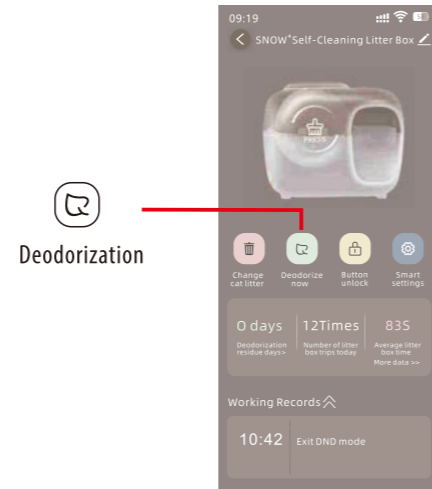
Deodorization

09:19

SNOW⁺Self-Cleaning Litter Box

PRESS

Change cat litter

Deodorize now

Button unlock

Smart settings

0 days

Deodorization residue days>

12Times

Number of litter box trips today

83S

Average litter box time

More data >>

Working Records

10:42 Exit DND mode